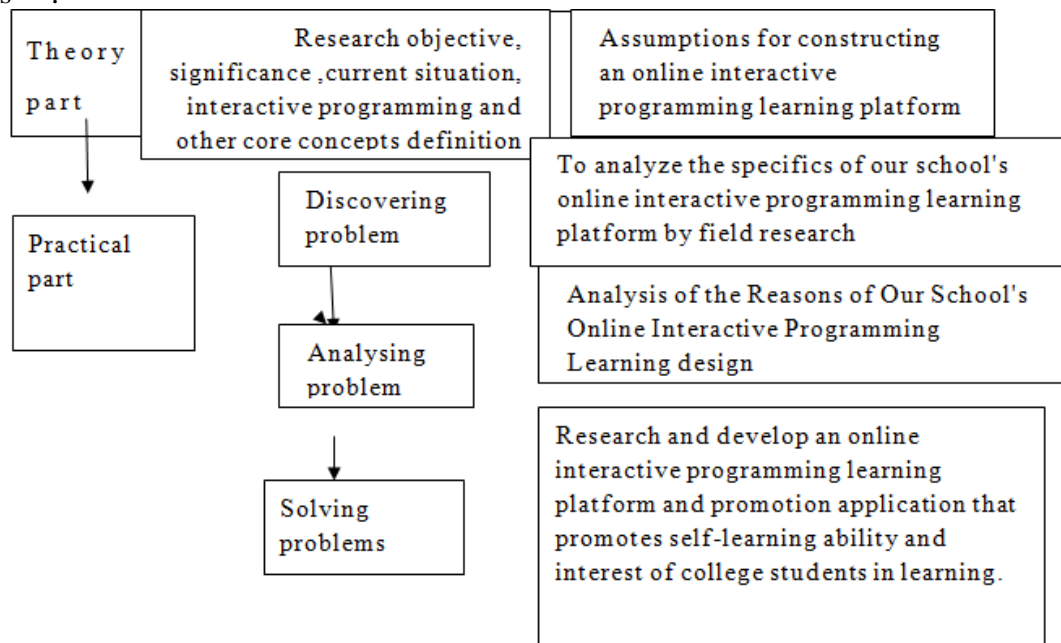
Theory part

Research objective, significance ,current situation, interactive programming and other core concepts definition

Assumptions for constructing an online interactive programming learning platform

To analyze the specifics of our school's online interactive programming learning platform by field research

Practical part

Discovering problem

Analysing problem

Solving problems

Analysis of the Reasons of Our School's Online Interactive Programming Learning design

Research and develop an online interactive programming learning platform and promotion application that promotes self-learning ability and interest of college students in learning.